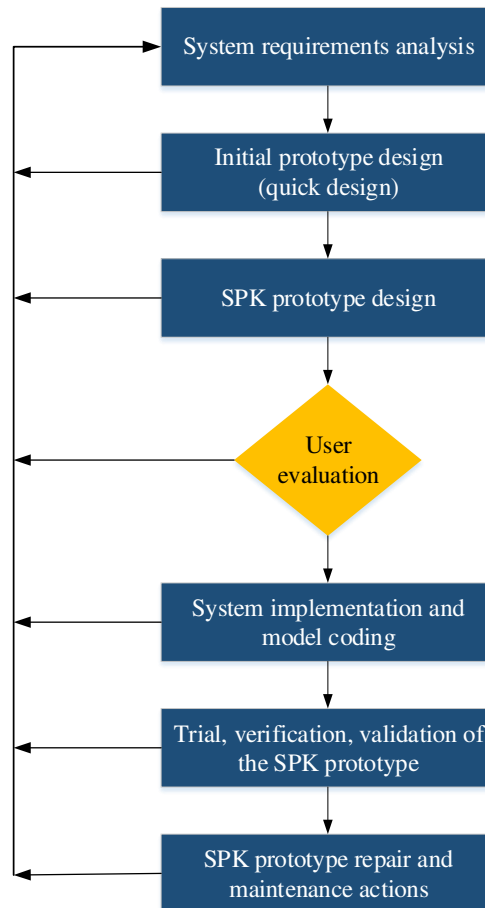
System requirements analysis

Initial prototype design (quick design)

SPK prototype design

User evaluation

System implementation and model coding

Trial, verification, validation of the SPK prototype

SPK prototype repair and maintenance actions